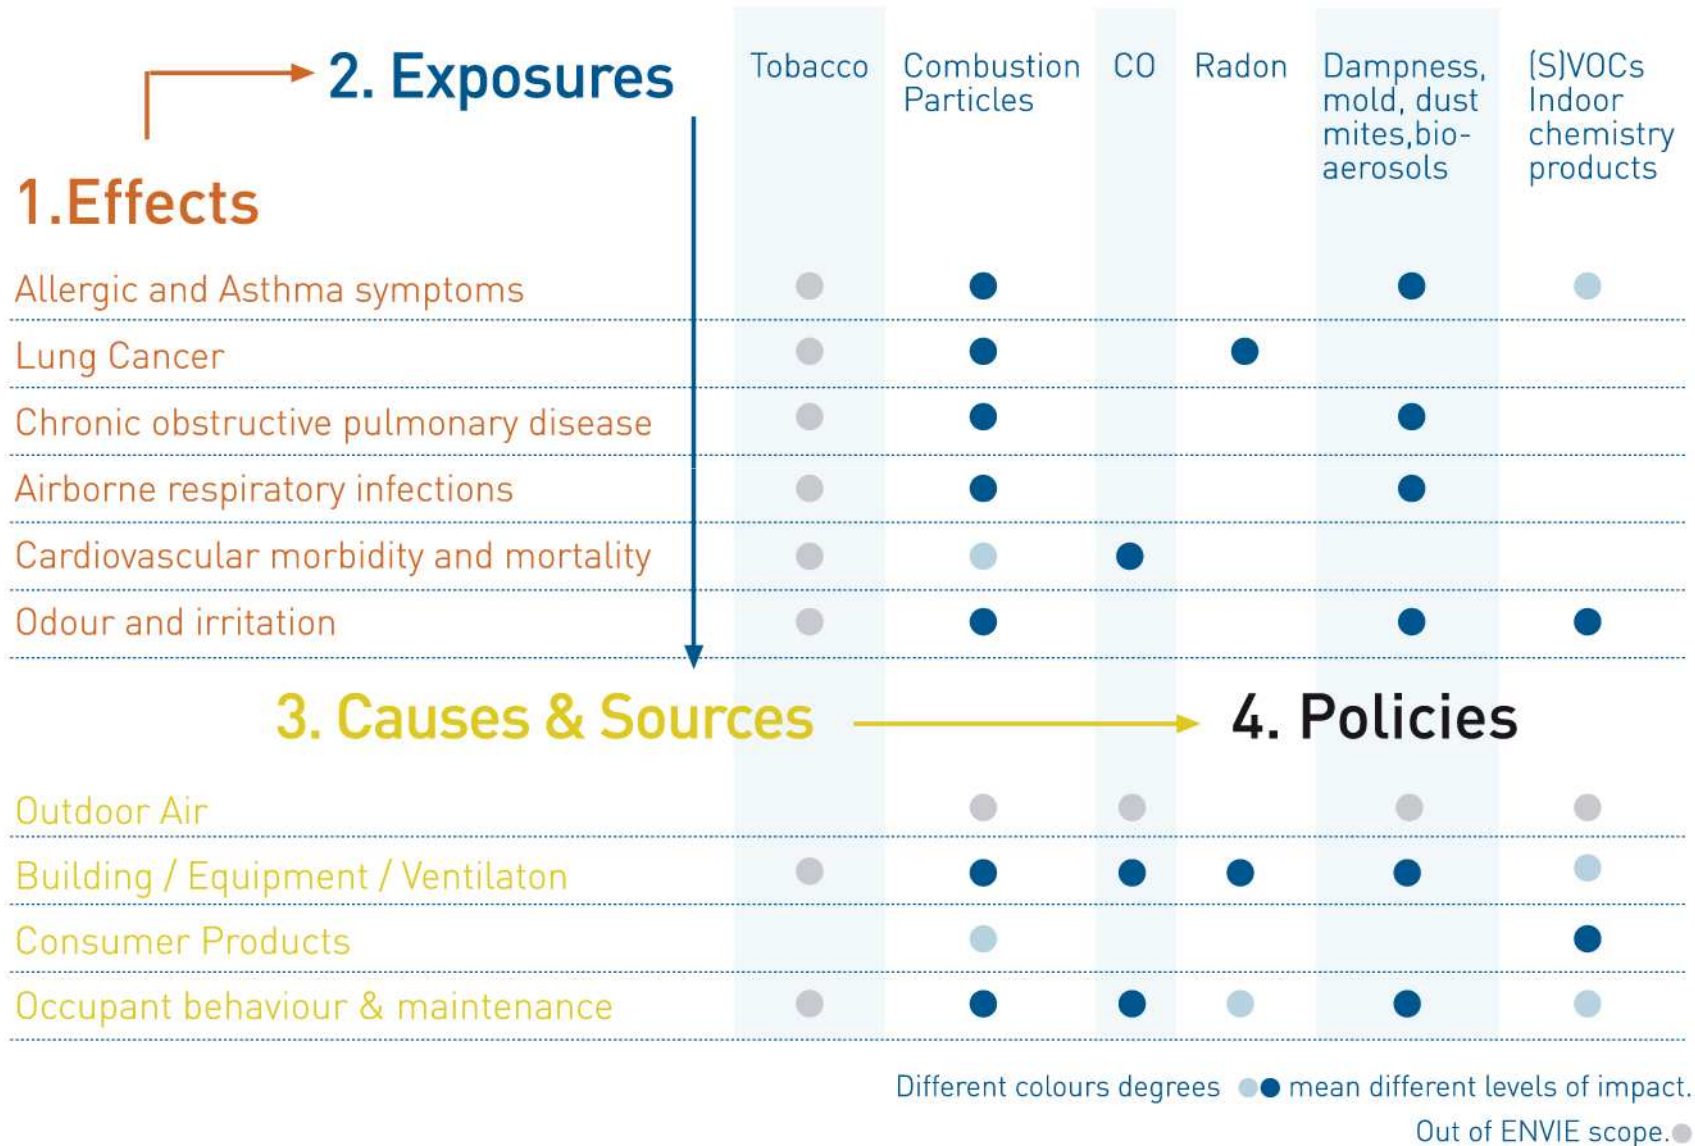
2. Exposures

1.Effects

| | Tobacco | Combustion Particles | CO | Radon | Dampness, mold, dust mites, bio-aerosols | (S)VOCs Indoor chemistry products |
|---|---|---|---|---|---|---|
| Allergic and Asthma symptoms | | | | | | |
| Lung Cancer | | | | | | |
| Chronic obstructive pulmonary disease | | | | | | |
| Airborne respiratory infections | | | | | | |
| Cardiovascular morbidity and mortality | | | | | | |
| Odour and irritation | | | | | | |

3. Causes & Sources

4. Policies

| | | | | | | |
|---|---|---|---|---|---|---|
| Outdoor Air | | | | | | |
| Building / Equipment / Ventilaton | | | | | | |
| Consumer Products | | | | | | |
| Occupant behaviour & maintenance | | | | | | |

Different colours degrees mean different levels of impact.

Out of ENVIE scope.